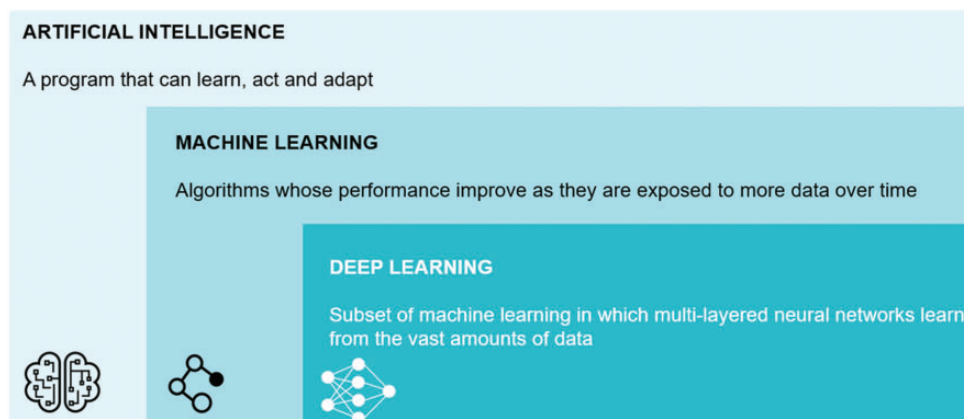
ARTIFICIAL INTELLIGENCE

A program that can learn, act and adapt

MACHINE LEARNING

Algorithms whose performance improve as they are exposed to more data over time

DEEP LEARNING

Subset of machine learning in which multi-layered neural networks learn from the vast amounts of data